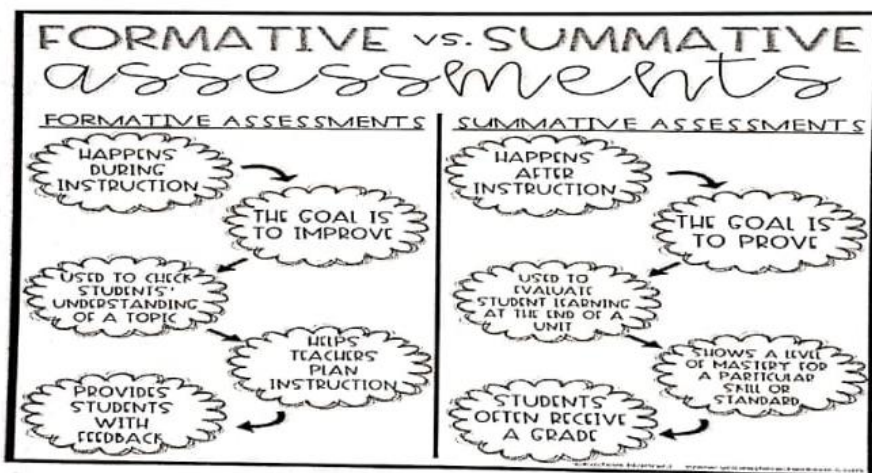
FORMATIVE vs. SUMMATIVE assessments

FORMATIVE ASSESSMENTS

HAPPENS DURING INSTRUCTION

THE GOAL IS TO IMPROVE

USED TO CHECK STUDENTS' UNDERSTANDING OF A TOPIC

HELPS TEACHERS' PLAN INSTRUCTION

PROVIDES STUDENTS WITH FEEDBACK

SUMMATIVE ASSESSMENTS

HAPPENS AFTER INSTRUCTION

THE GOAL IS TO PROVE

USED TO EVALUATE STUDENT LEARNING AT THE END OF A UNIT

SHOWS A LEVEL OF MASTERY FOR A PARTICULAR SKILL OR STANDARD

STUDENTS OFTEN RECEIVE A GRADE

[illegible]